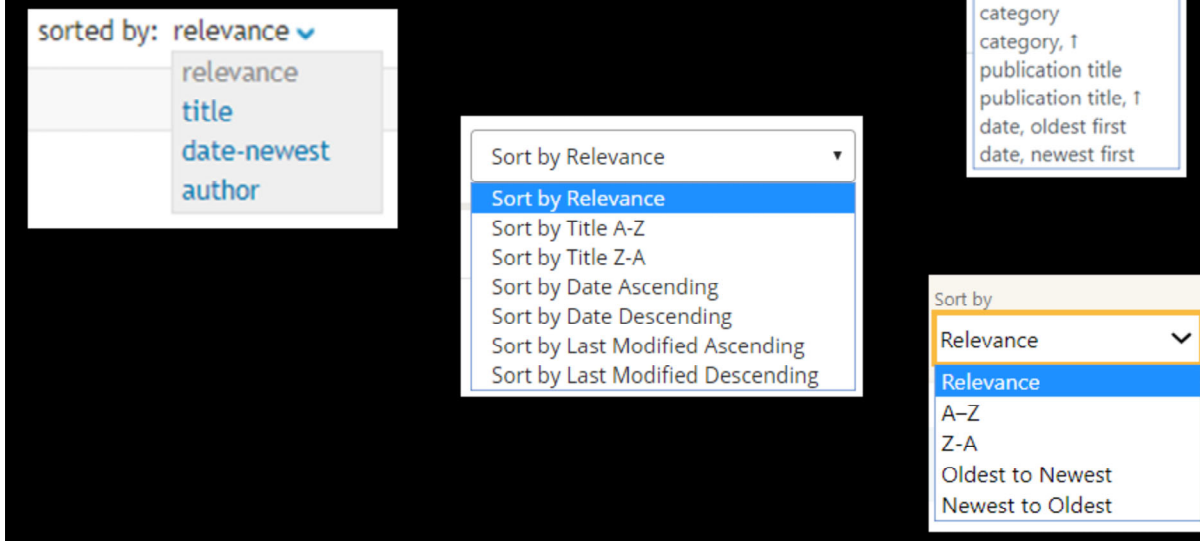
sorted by: relevance
relevance
title
date-newest
author

Sort by Relevance
Sort by Relevance
Sort by Title A-Z
Sort by Title Z-A
Sort by Date Ascending
Sort by Date Descending
Sort by Last Modified Ascending
Sort by Last Modified Descending

category
category, ↑
publication title
publication title, ↑
date, oldest first
date, newest first

Sort by
Relevance
Relevance
A–Z
Z-A
Oldest to Newest
Newest to Oldest